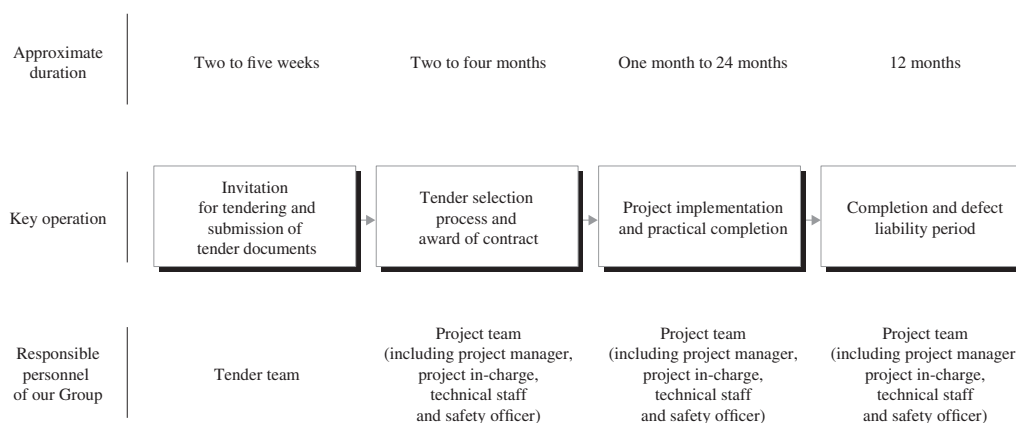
Approximate duration

Two to five weeks

Two to four months

One month to 24 months

12 months

Key operation

Invitation for tendering and submission of tender documents

Tender selection process and award of contract

Project implementation and practical completion

Completion and defect liability period

Responsible personnel of our Group

Tender team

Project team (including project manager, project in-charge, technical staff and safety officer)

Project team (including project manager, project in-charge, technical staff and safety officer)

Project team (including project manager project in-charge, technical staff and safety officer)